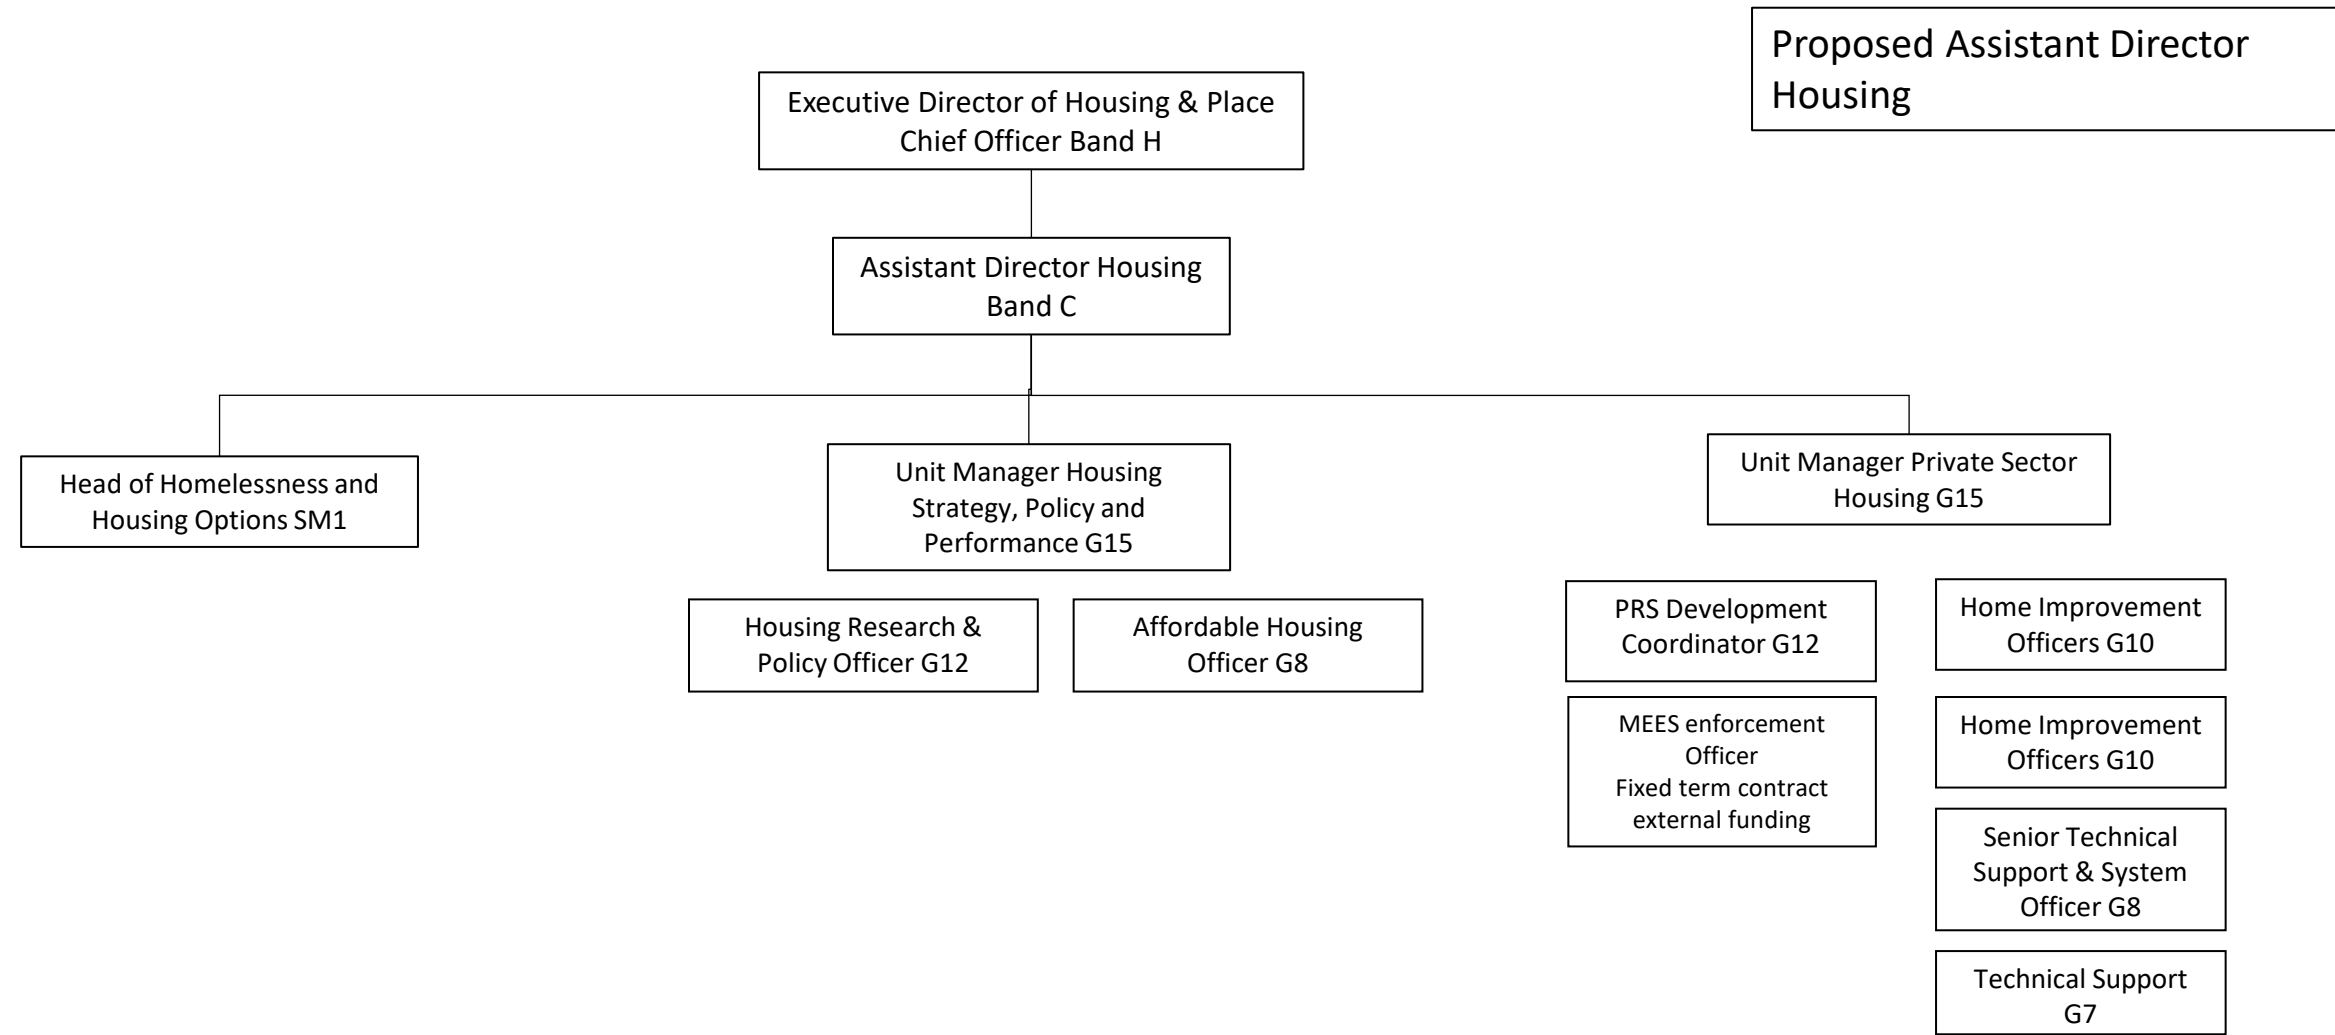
Proposed Assistant Director Housing

Executive Director of Housing & Place
Chief Officer Band H

Assistant Director Housing
Band C

Head of Homelessness and Housing Options SM1

Unit Manager Housing Strategy, Policy and Performance G15

Unit Manager Private Sector Housing G15

Housing Research & Policy Officer G12

Affordable Housing Officer G8

PRS Development Coordinator G12

MEES enforcement Officer
Fixed term contract external funding

Home Improvement Officers G10

Home Improvement Officers G10

Senior Technical Support & System Officer G8

Technical Support G7